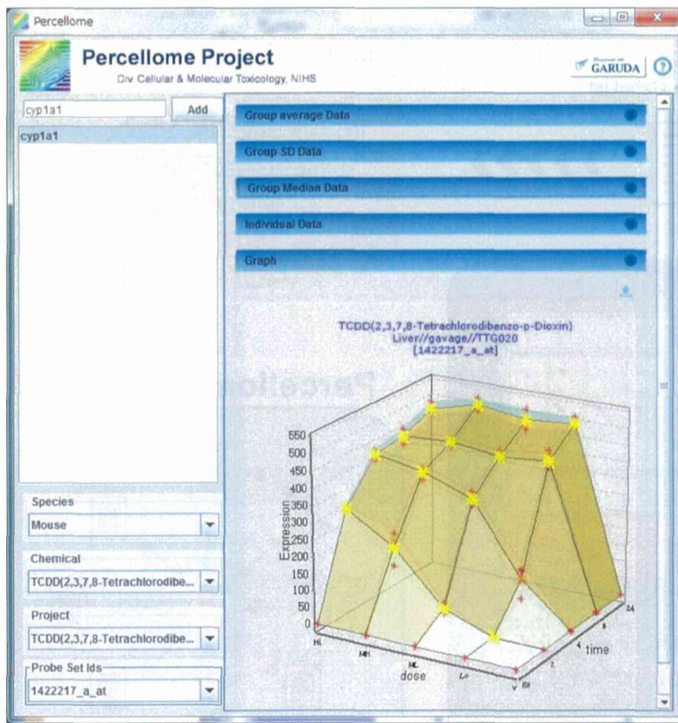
Percellome

Percellome Project
Div Cellular & Molecular Toxicology, NIHS

GARUDA

cyp1a1
Add

cyp1a1

Group average Data

Group SD Data

Group Median Data

Individual Data

Graph

TCDD(2,3,7,8-Tetrachlorodibenzo-p-Dioxin)
Liver//gavage//TTG020
[1422217_a_at]

550
500
450
400
350
300
250
200
150
100
50
0

Expression

dose

time

24

Species
Mouse

Chemical
TCDD(2,3,7,8-Tetrachlorodibe...

Project
TCDD(2,3,7,8-Tetrachlorodibe...

Probe Set Ids
1422217_a_at